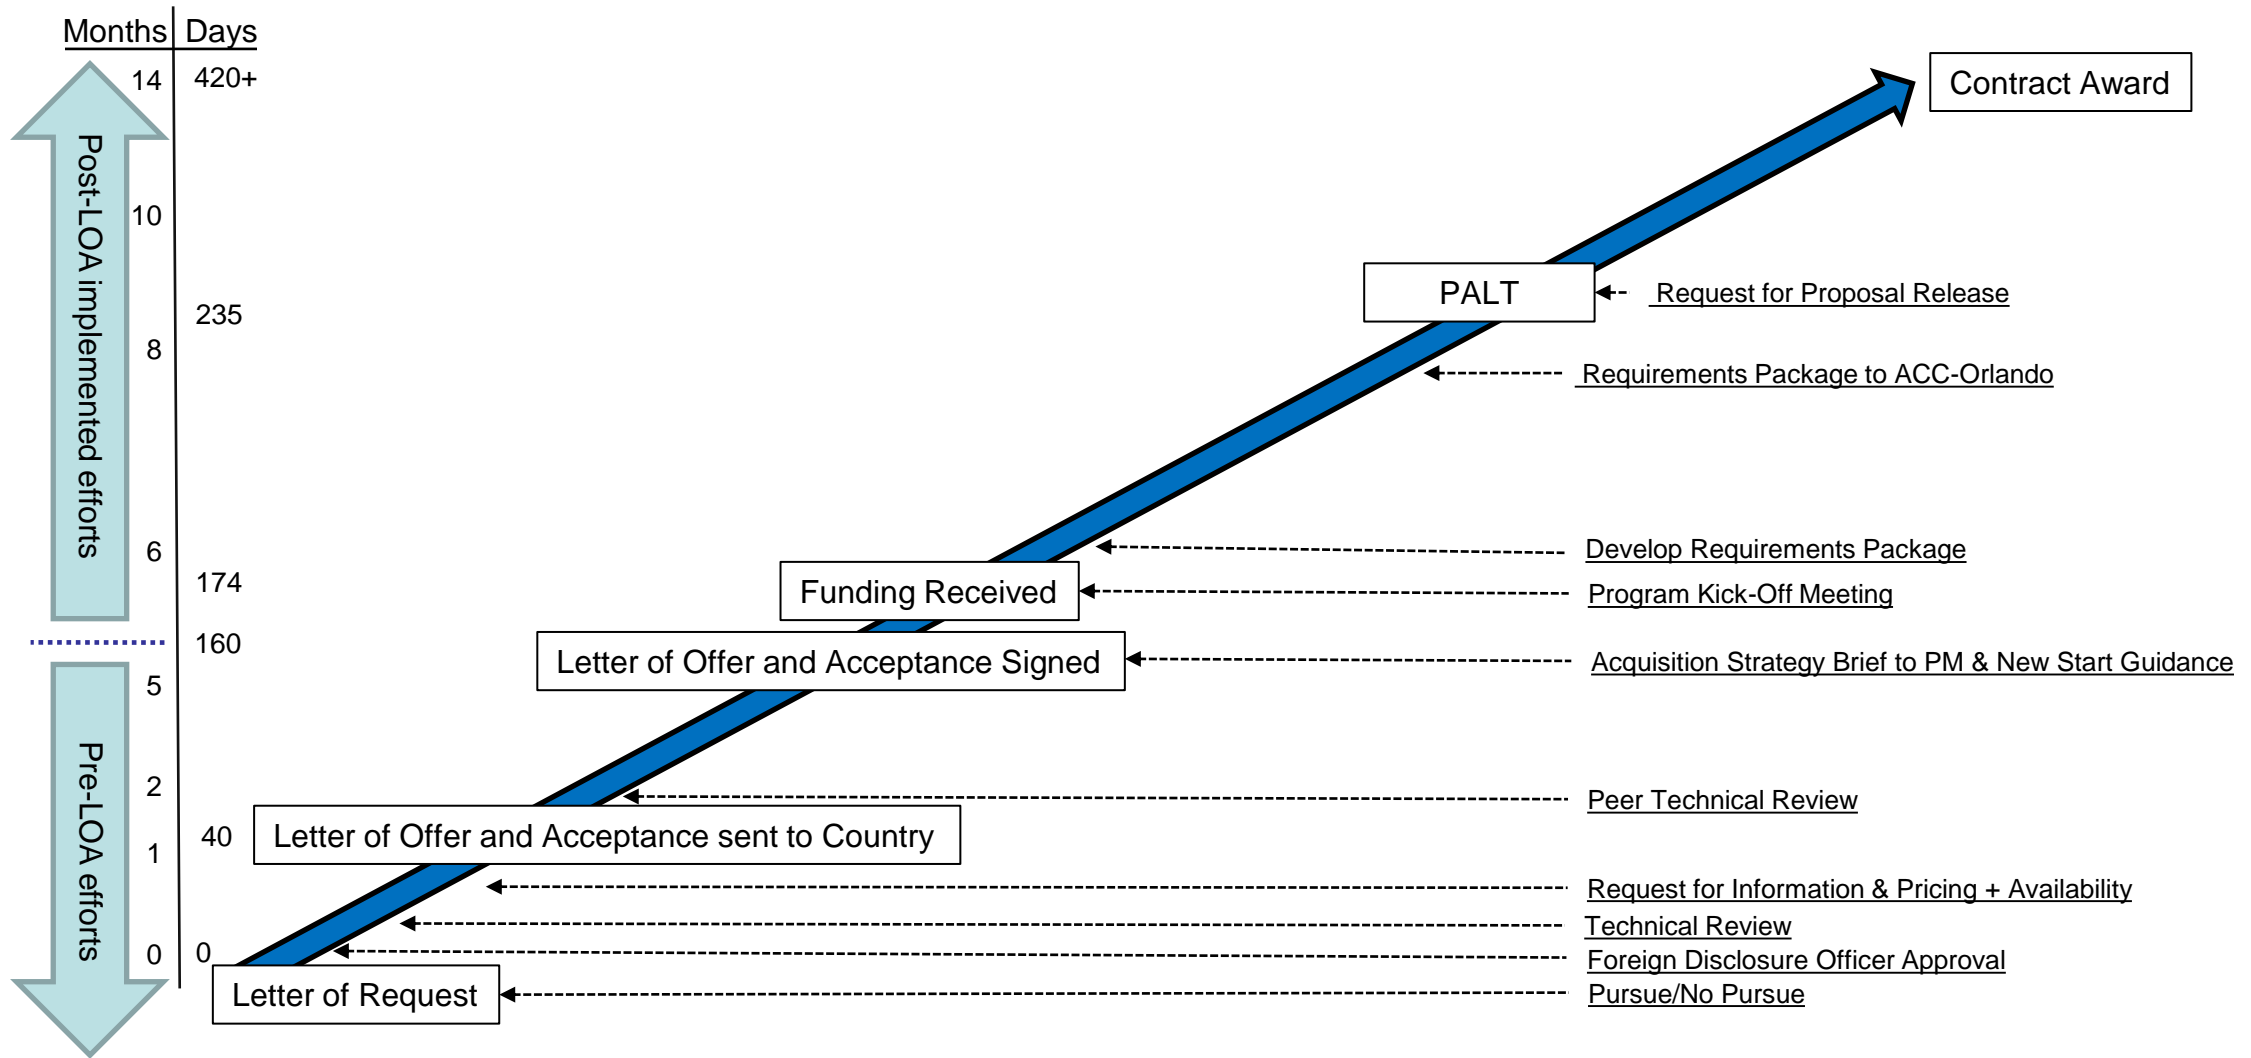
Months | Days

14 420+

Post-LOA implemented efforts

10

235

8

6

174

160

5

Pre-LOA efforts

2

40

1

0 0

Contract Award

PALT

Request for Proposal Release

Requirements Package to ACC-Orlando

Develop Requirements Package

Funding Received

Program Kick-Off Meeting

Letter of Offer and Acceptance Signed

Acquisition Strategy Brief to PM & New Start Guidance

Peer Technical Review

Letter of Offer and Acceptance sent to Country

Request for Information & Pricing + Availability

Technical Review

Foreign Disclosure Officer Approval

Letter of Request

Pursue/No Pursue